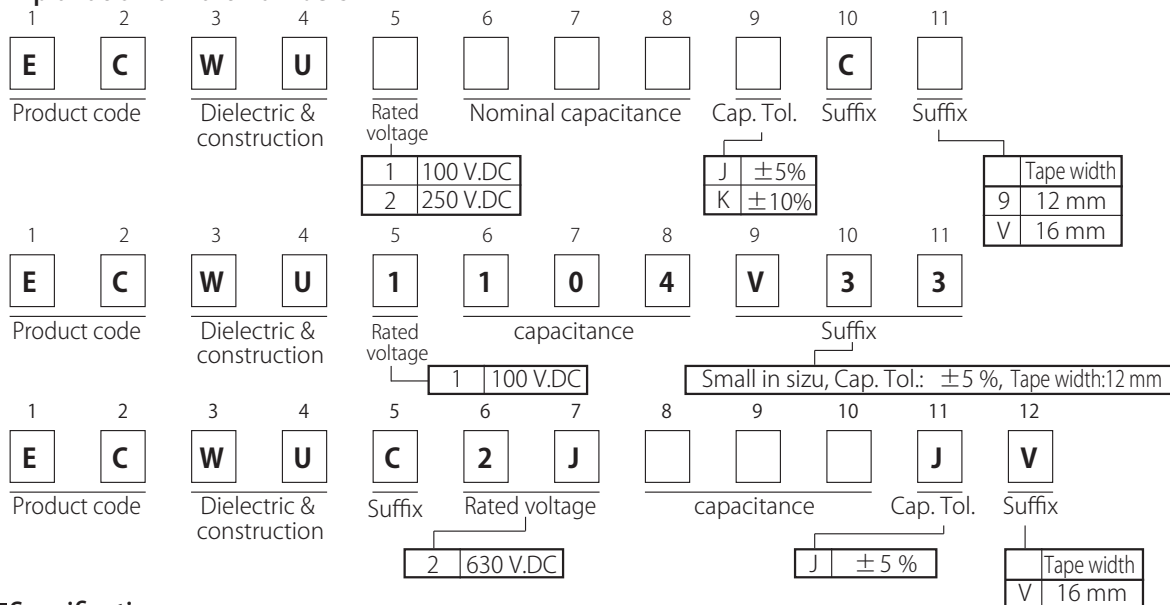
1 2 3 4 5 6 7 8 9 10 11

E C W U C

Product code | Dielectric & construction | Rated voltage | Nominal capacitance | Cap. Tol. | Suffix | Suffix

| 1 | 100 V.DC |
|---|---|
| 2 | 250 V.DC |

| J | ±5% |
|---|---|
| K | ±10% |

| | Tape width |
|---|---|
| 9 | 12 mm |
| V | 16 mm |

1 2 3 4 5 6 7 8 9 10 11

E C W U 1 1 0 4 V 3 3

Product code | Dielectric & construction | Rated voltage | capacitance | Suffix

| 1 | 100 V.DC |
|---|---|

Small in sizu, Cap. Tol.: ±5 %, Tape width:12 mm

1 2 3 4 5 6 7 8 9 10 11 12

E C W U C 2 J J V

Product code | Dielectric & construction | Suffix | Rated voltage | capacitance | Cap. Tol. | Suffix

| 2 | 630 V.DC |
|---|---|

| J | ±5 % |
|---|---|

| | Tape width |
|---|---|
| V | 16 mm |